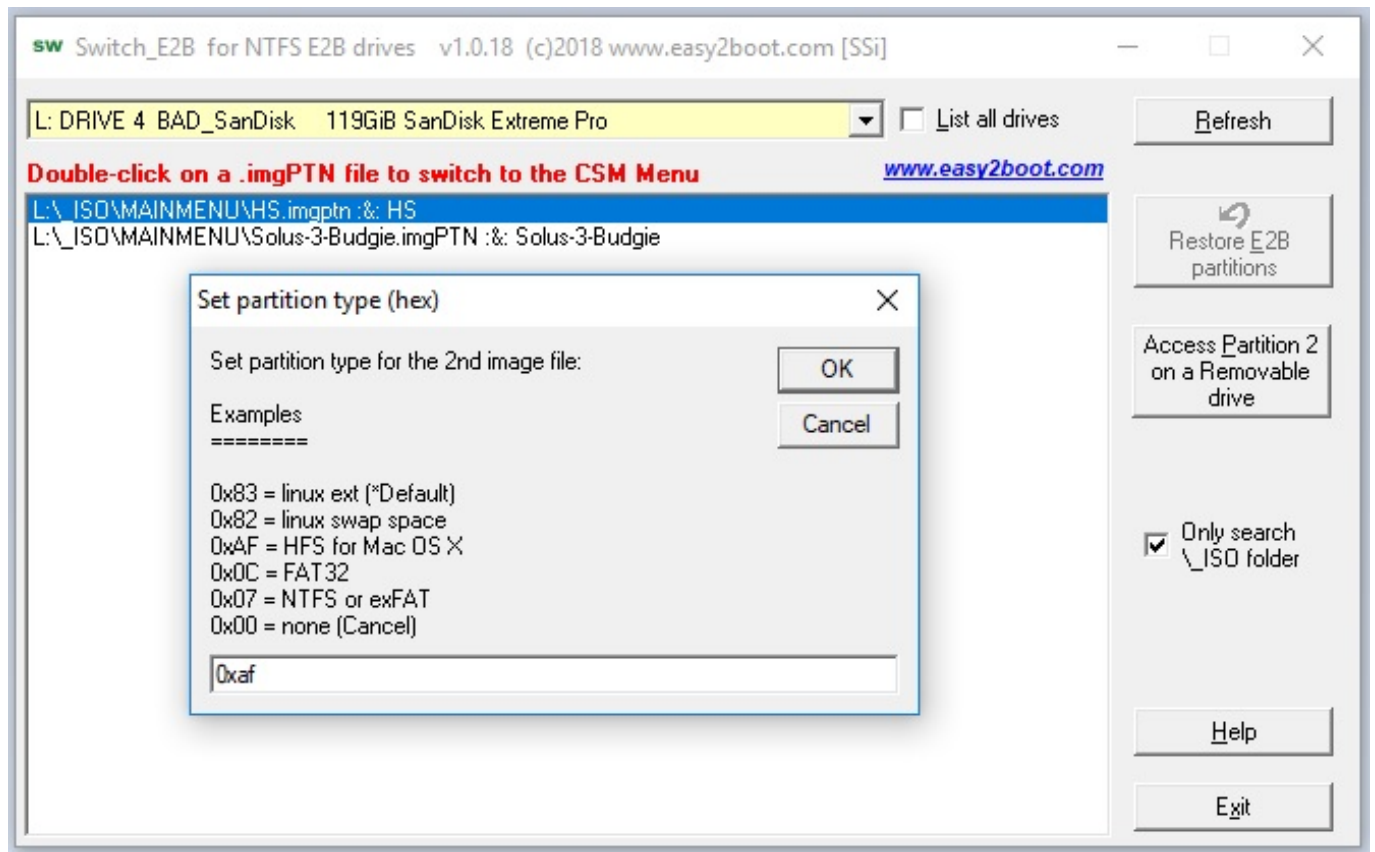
sw Switch_E2B for NTFS E2B drives v1.0.18 (c)2018 www.easy2boot.com [SSi]

L: DRIVE 4 BAD_SanDisk 119GiB SanDisk Extreme Pro

List all drives

Refresh

Double-click on a .imgPTN file to switch to the CSM Menu

www.easy2boot.com

L:\_ISO\MAINMENU\HS.imgptn :&: HS
L:\_ISO\MAINMENU\Solus-3-Budgie.imgPTN :&: Solus-3-Budgie

Restore E2B partitions

Access Partition 2 on a Removable drive

Set partition type (hex)

Set partition type for the 2nd image file:

OK

Cancel

Examples
========

0x83 = linux ext (*Default)
0x82 = linux swap space
0xAF = HFS for Mac OS X
0x0C = FAT32
0x07 = NTFS or exFAT
0x00 = none (Cancel)

0xaf

Only search \_ISO folder

Help

Exit